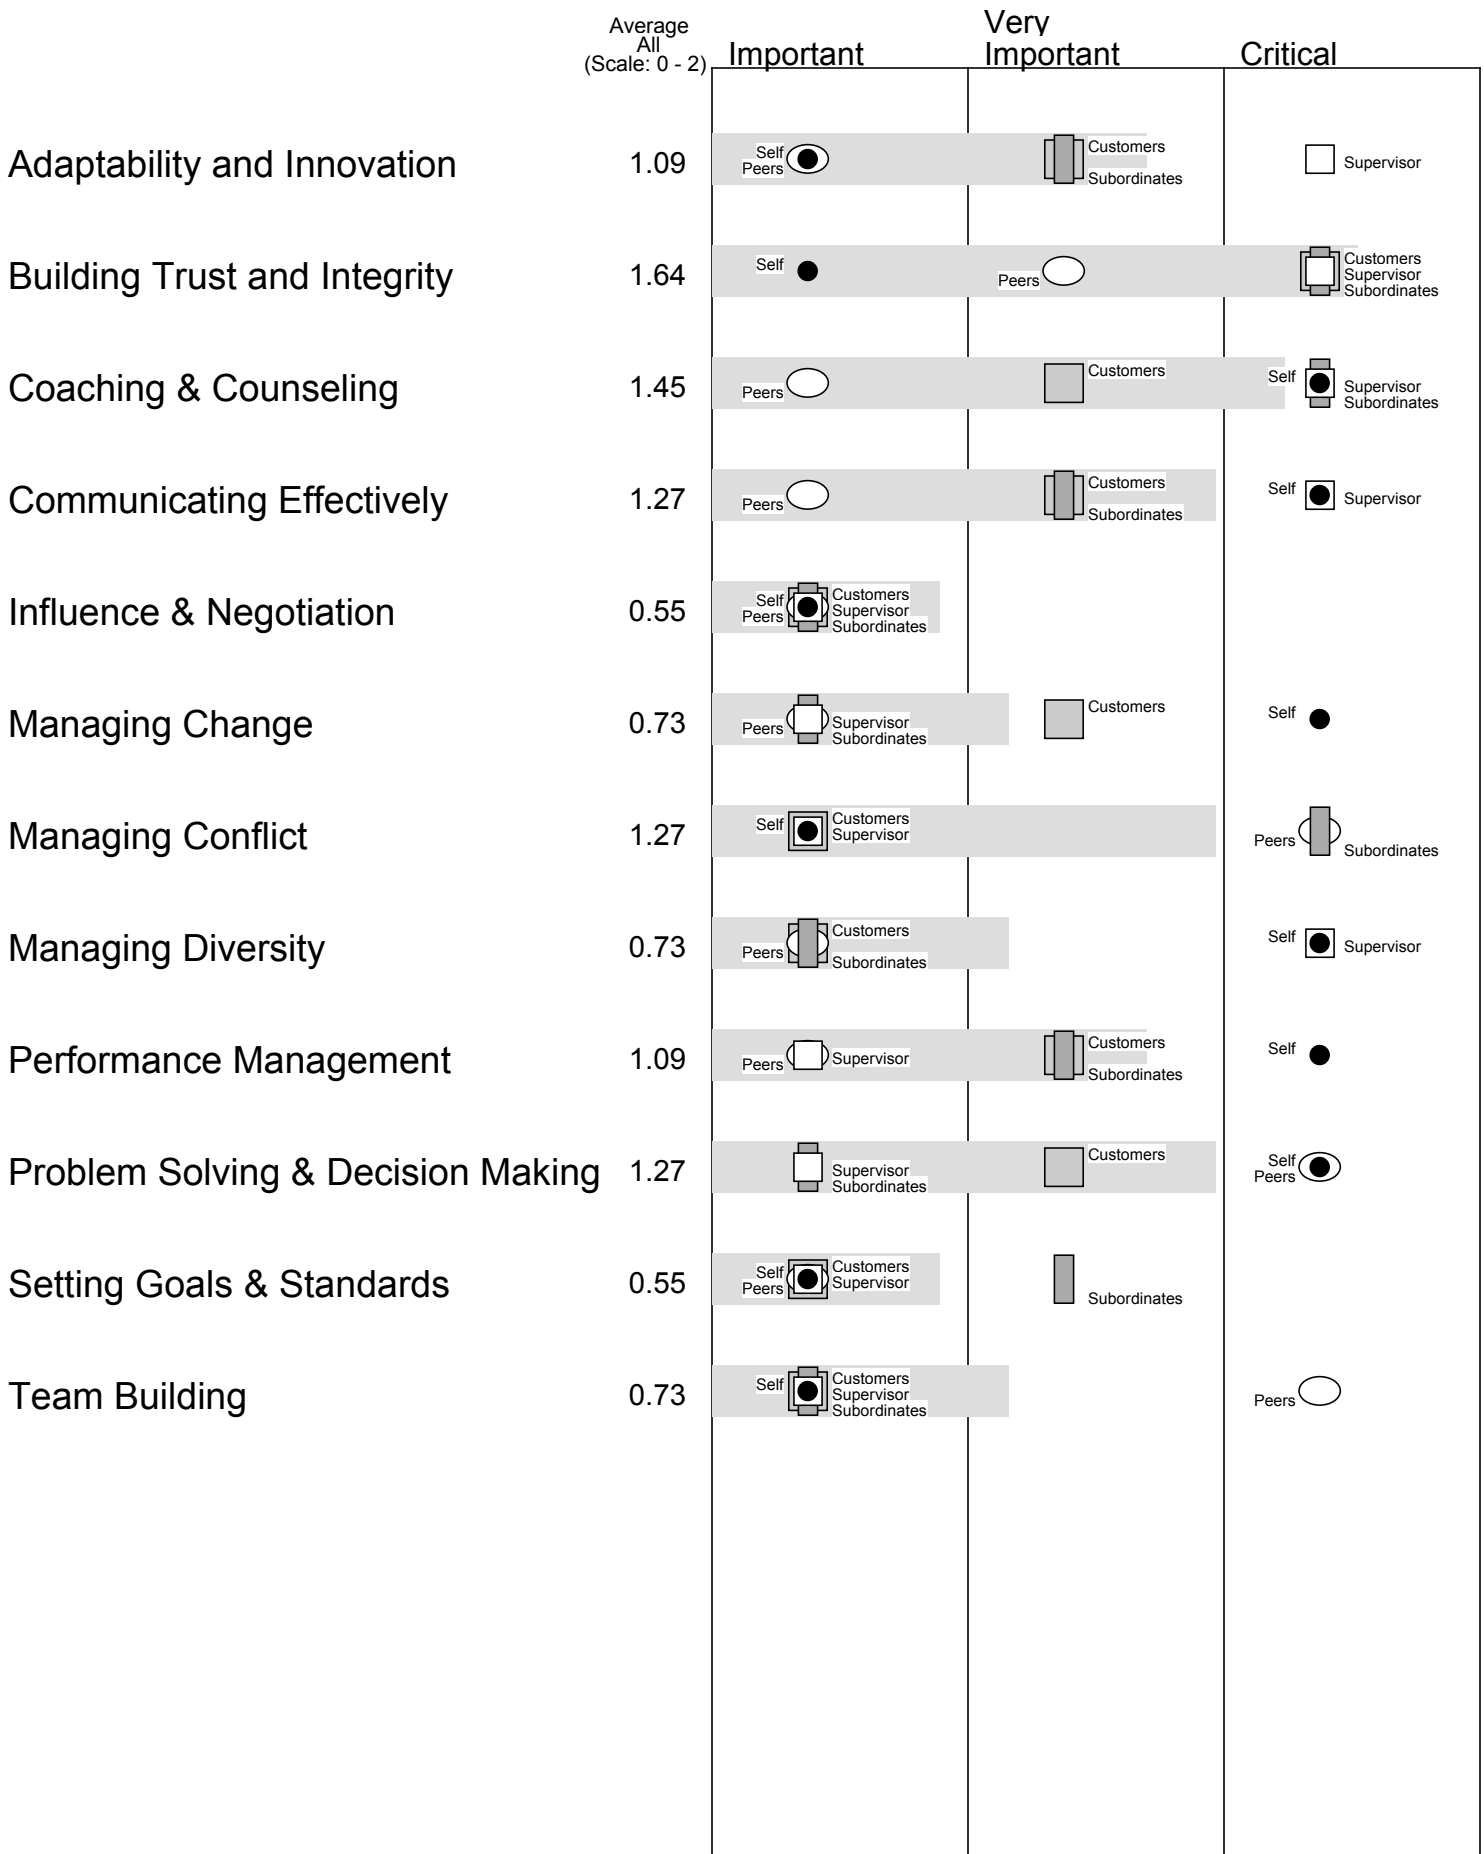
Average All (Scale: 0 - 2)

Important

Very Important

Critical

Adaptability and Innovation 1.09 Self Peers Customers Subordinates Supervisor

Building Trust and Integrity 1.64 Self Peers Customers Supervisor Subordinates

Coaching & Counseling 1.45 Peers Customers Self Supervisor Subordinates

Communicating Effectively 1.27 Peers Customers Subordinates Self Supervisor

Influence & Negotiation 0.55 Self Peers Customers Supervisor Subordinates

Managing Change 0.73 Peers Supervisor Subordinates Customers Self

Managing Conflict 1.27 Self Customers Supervisor Peers Subordinates

Managing Diversity 0.73 Peers Customers Subordinates Self Supervisor

Performance Management 1.09 Peers Supervisor Customers Subordinates Self

Problem Solving & Decision Making 1.27 Supervisor Subordinates Customers Self Peers

Setting Goals & Standards 0.55 Self Peers Customers Supervisor Subordinates

Team Building 0.73 Self Customers Supervisor Subordinates Peers